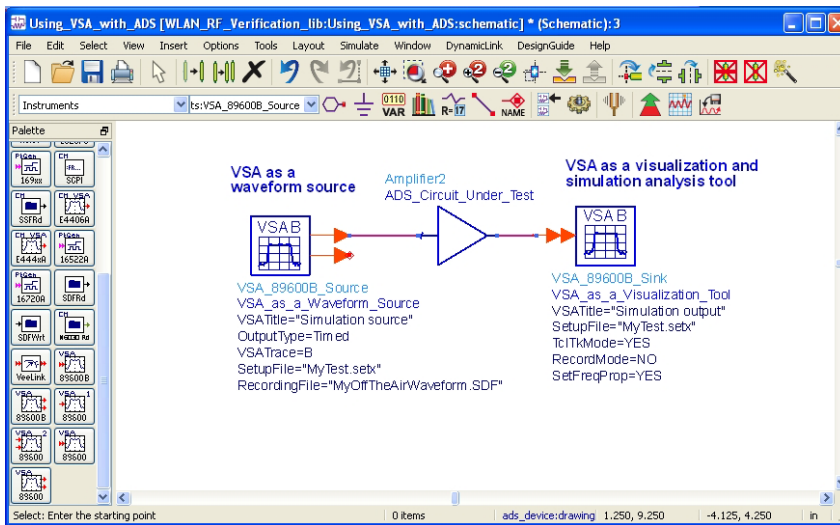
Using_VSA_with_ADS [WLAN_RF_Verification_lib:Using_VSA_with_ADS:schematic] * (Schematic):3

File Edit Select View Insert Options Tools Layout Simulate Window DynamicLink DesignGuide Help

Instruments

ts:VSA_89600B_Source

0110 VAR

R=17

NAME

Palette

169xx SCPI SSFRd E4406A E444xA 16522A 16720A SDFRd SDFWrt N6000 Rd VeeLink 89600B 89600B 89600 89600 89600 89600

VSA as a waveform source

VSA B

Amplifier2
ADS_Circuit_Under_Test

VSA as a visualization and simulation analysis tool

VSA B

VSA_89600B_Source
VSA_as_a_Waveform_Source
VSATitle="Simulation source"
OutputType=Timed
VSATrace=B
SetupFile="MyTest.setx"
RecordingFile="MyOffTheAirWaveform.SDF"

VSA_89600B_Sink
VSA_as_a_Visualization_Tool
VSATitle="Simulation output"
SetupFile="MyTest.setx"
TclTkMode=YES
RecordMode=NO
SetFreqProp=YES

Select: Enter the starting point | 0 items | ads_device:drawing | 1.250, 9.250 | -4.125, 4.250 | in